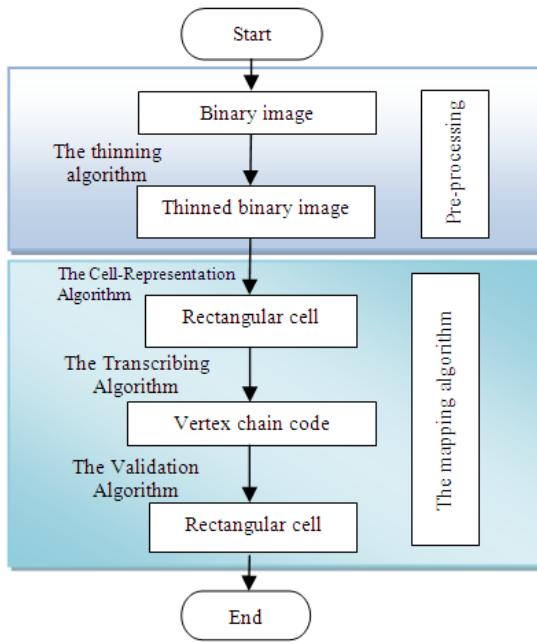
Start

Binary image

The thinning algorithm

Thinned binary image

Pre-processing

The Cell-Representation Algorithm

Rectangular cell

The Transcribing Algorithm

Vertex chain code

The Validation Algorithm

Rectangular cell

The mapping algorithm

End